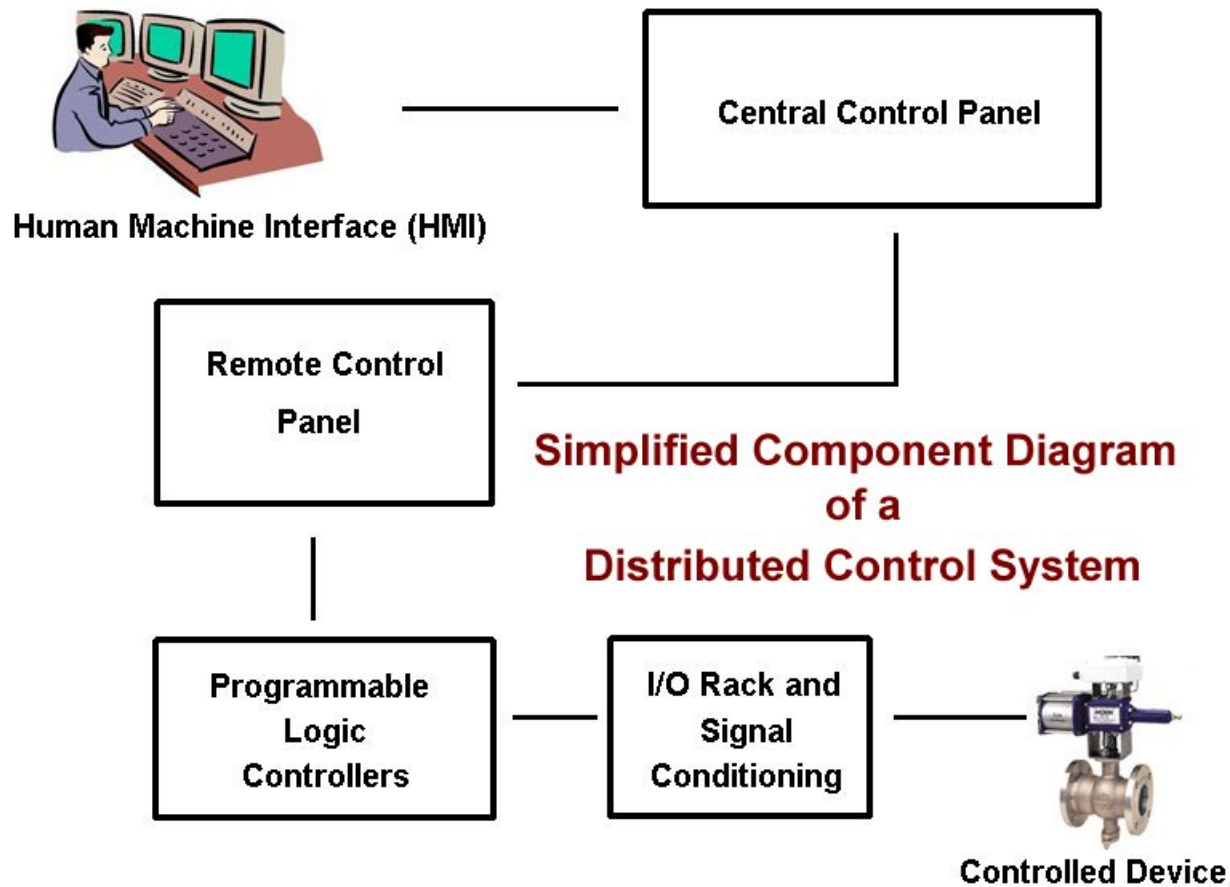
Human Machine Interface (HMI)

Central Control Panel

Remote Control Panel

Simplified Component Diagram of a Distributed Control System

Programmable Logic Controllers

I/O Rack and Signal Conditioning

Controlled Device